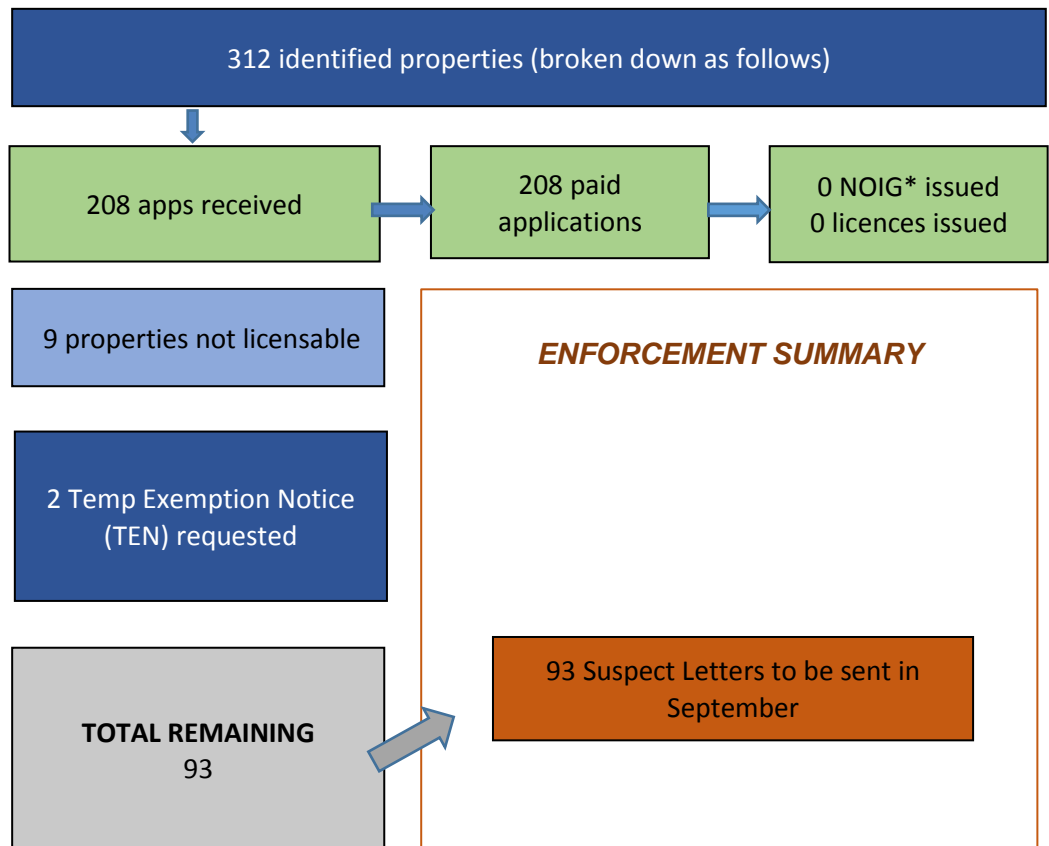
312 identified properties (broken down as follows)

208 apps received

208 paid applications

0 NOIG* issued
0 licences issued

9 properties not licensable

ENFORCEMENT SUMMARY

2 Temp Exemption Notice (TEN) requested

93 Suspect Letters to be sent in September

TOTAL REMAINING
93